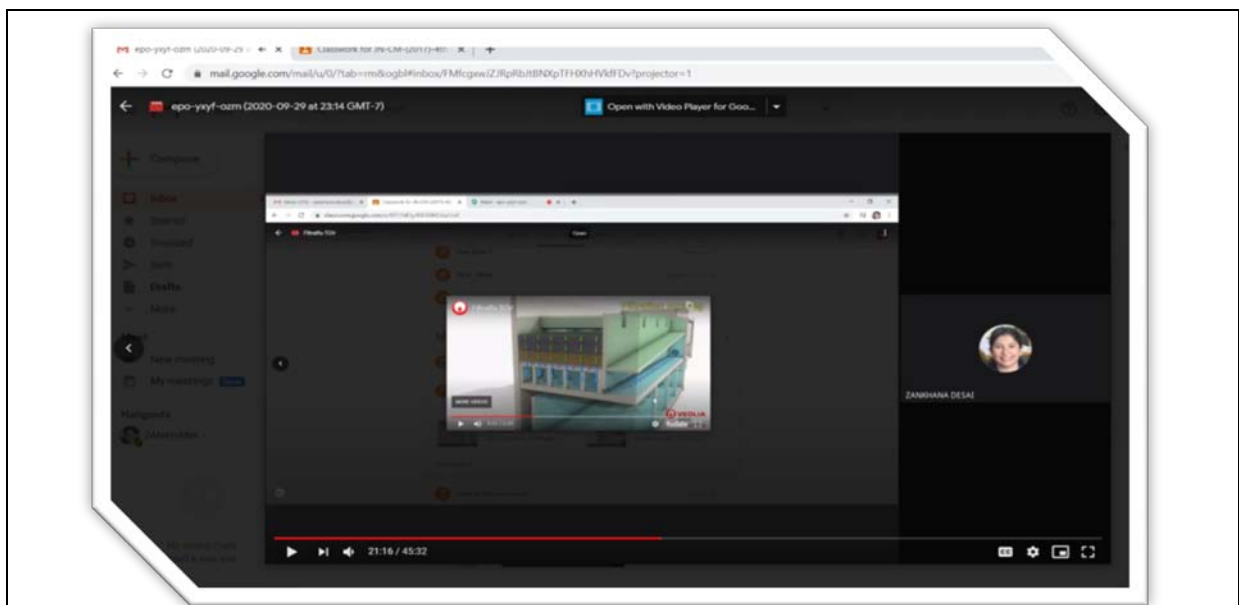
epo-yxyf-ozm (2020-09-29 ×
Classwork for IN-CM-(2017)-4th ×
+
mail.google.com/mail/u/0/?tab=rm&ogbl#inbox/FMfcgxwJZJRpRbJtBNXpTFHXhHVkfFDv?projector=1
epo-yxyf-ozm (2020-09-29 at 23:14 GMT-7)
Open with Video Player for Goo...
Compose
Inbox
Starred
Snoozed
Sent
Drafts
More
Meet
New meeting
My meetings New
Hangouts
Open
Filtralite TOH
MORE VIDEOS
VEOLIA
YouTube
ZANKHANA DESAI
21:16 / 45:32